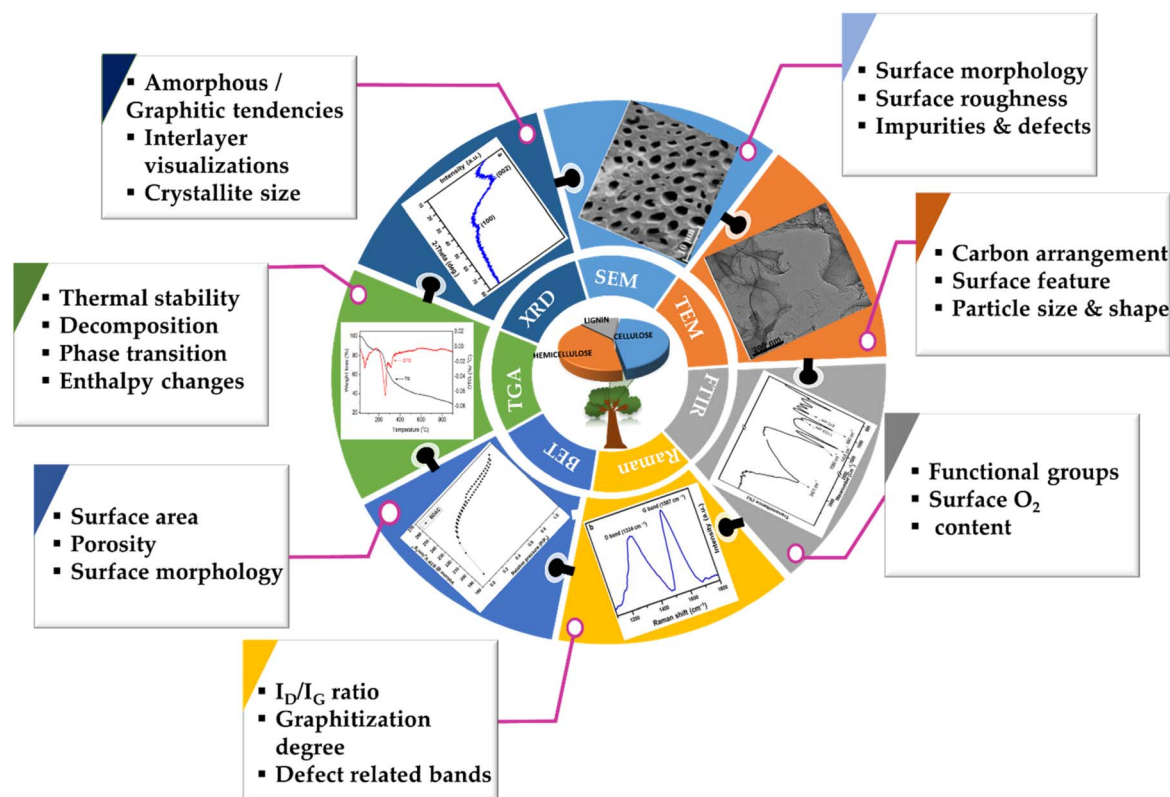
▪ Amorphous / Graphitic tendencies
▪ Interlayer visualizations
▪ Crystallite size

▪ Surface morphology
▪ Surface roughness
▪ Impurities & defects

▪ Carbon arrangement
▪ Surface feature
▪ Particle size & shape

▪ Thermal stability
▪ Decomposition
▪ Phase transition
▪ Enthalpy changes

▪ Functional groups
▪ Surface $O_2$
▪ content

▪ Surface area
▪ Porosity
▪ Surface morphology

▪ $I_D/I_G$ ratio
▪ Graphitization degree
▪ Defect related bands

XRD
SEM
TEM
FTIR
Raman
BET
TGA

LIGNIN
CELLULOSE
HEMICELLULOSE

Intensity (a.u.)
(002)
(100)
2-Theta (deg)

1 μm

200 nm

Weight loss (%)
Temperature (°C)
DTG
TG

D band (1324 cm⁻¹)
G band (1587 cm⁻¹)
Intensity (a.u.)
Raman shift (cm⁻¹)

Relative pressure (P/P₀)

Transmittance (%)
Wavenumber (cm⁻¹)